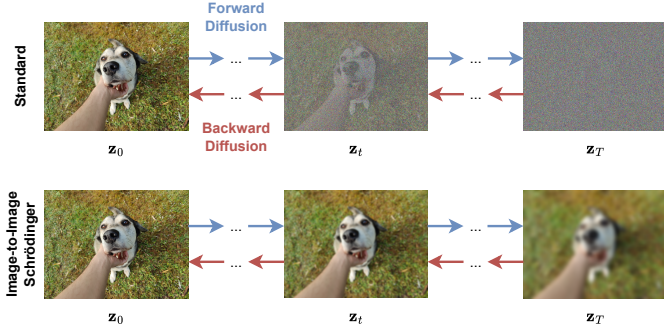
Standard

Forward Diffusion

...

...

...

...

Backward Diffusion

$\mathbf{z}_0$

$\mathbf{z}_t$

$\mathbf{z}_T$

Image-to-Image Schrödinger

...

...

...

...

$\mathbf{z}_0$

$\mathbf{z}_t$

$\mathbf{z}_T$